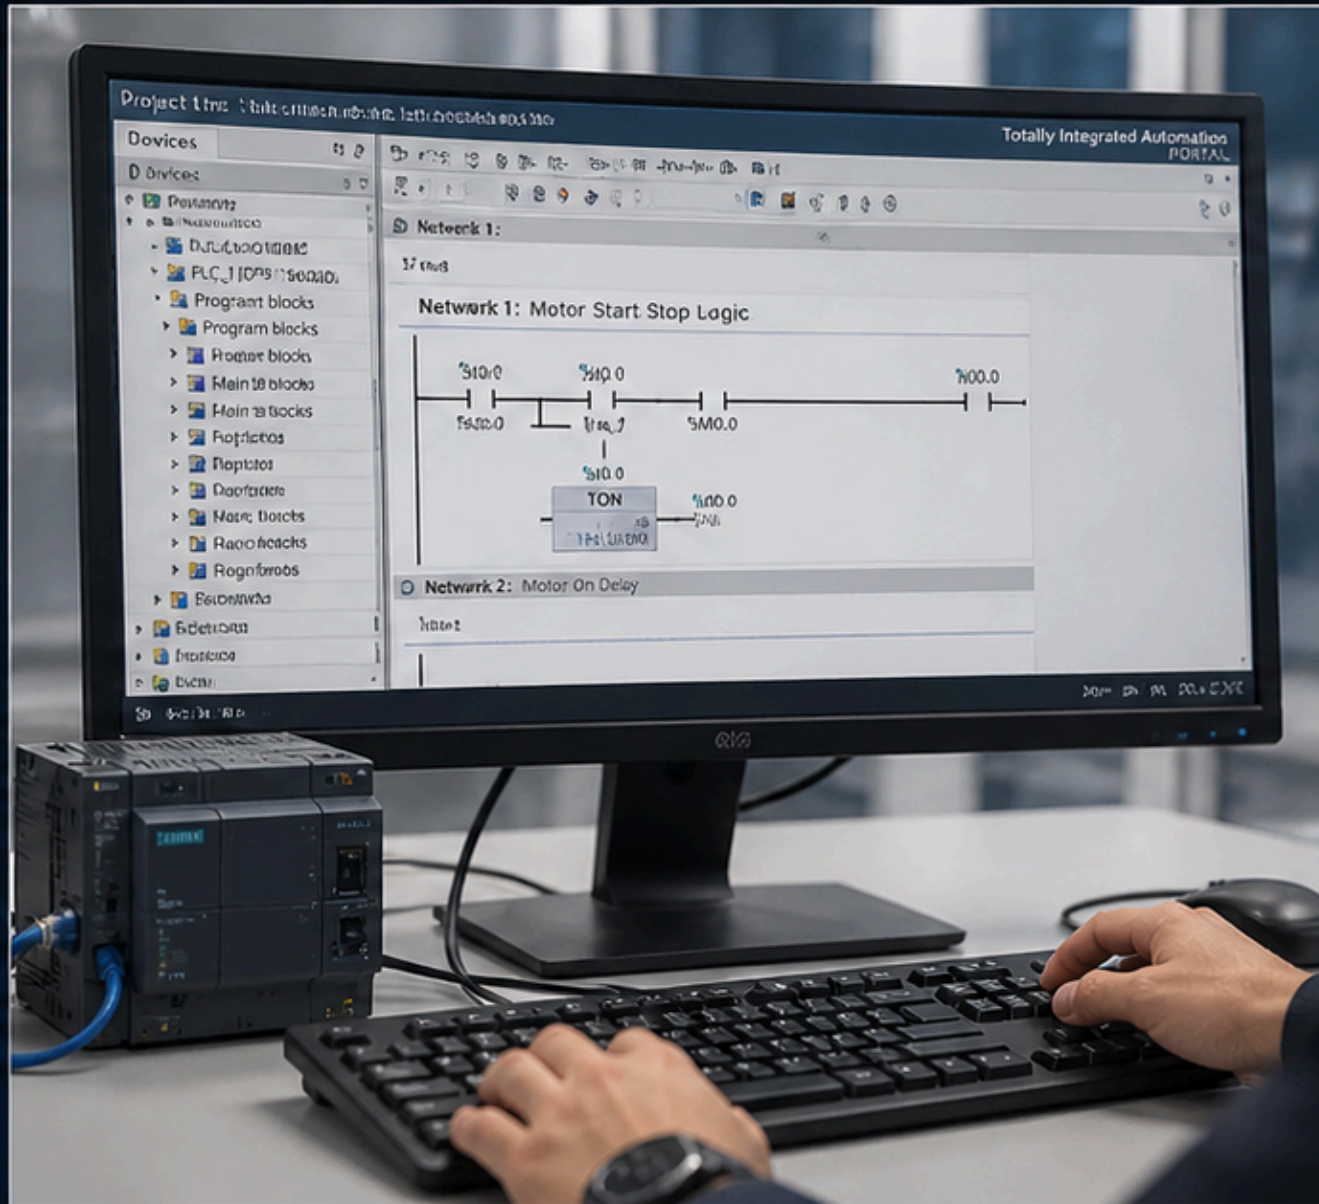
Project tree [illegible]

Totally Integrated Automation PORTAL

Devices

Devices

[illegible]

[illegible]

PLC_1 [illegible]

Program blocks

Program blocks

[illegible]

Main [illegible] blocks

Main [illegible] blocks

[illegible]

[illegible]

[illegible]

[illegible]

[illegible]

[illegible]

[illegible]

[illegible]

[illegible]

Network 1:

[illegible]

Network 1: Motor Start Stop Logic

%I0.0

%I0.0

%Q0.0

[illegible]

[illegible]

%M0.0

%I0.0

TON

%Q0.0

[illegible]

Network 2: Motor On Delay

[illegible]